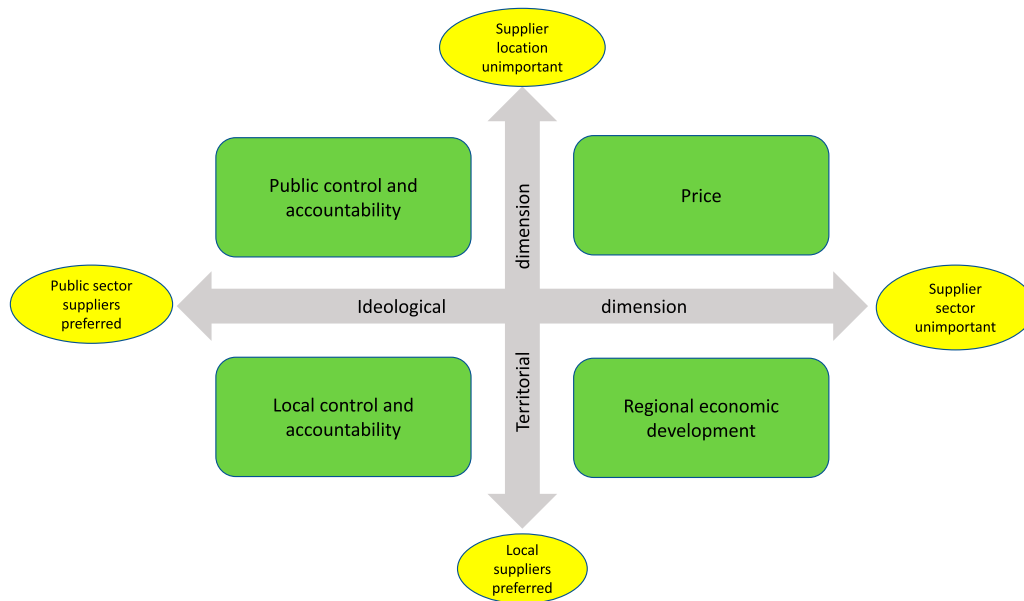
Supplier location unimportant

Public control and accountability

dimension

Price

Public sector suppliers preferred

Ideological

dimension

Supplier sector unimportant

Local control and accountability

Territorial

Regional economic development

Local suppliers preferred